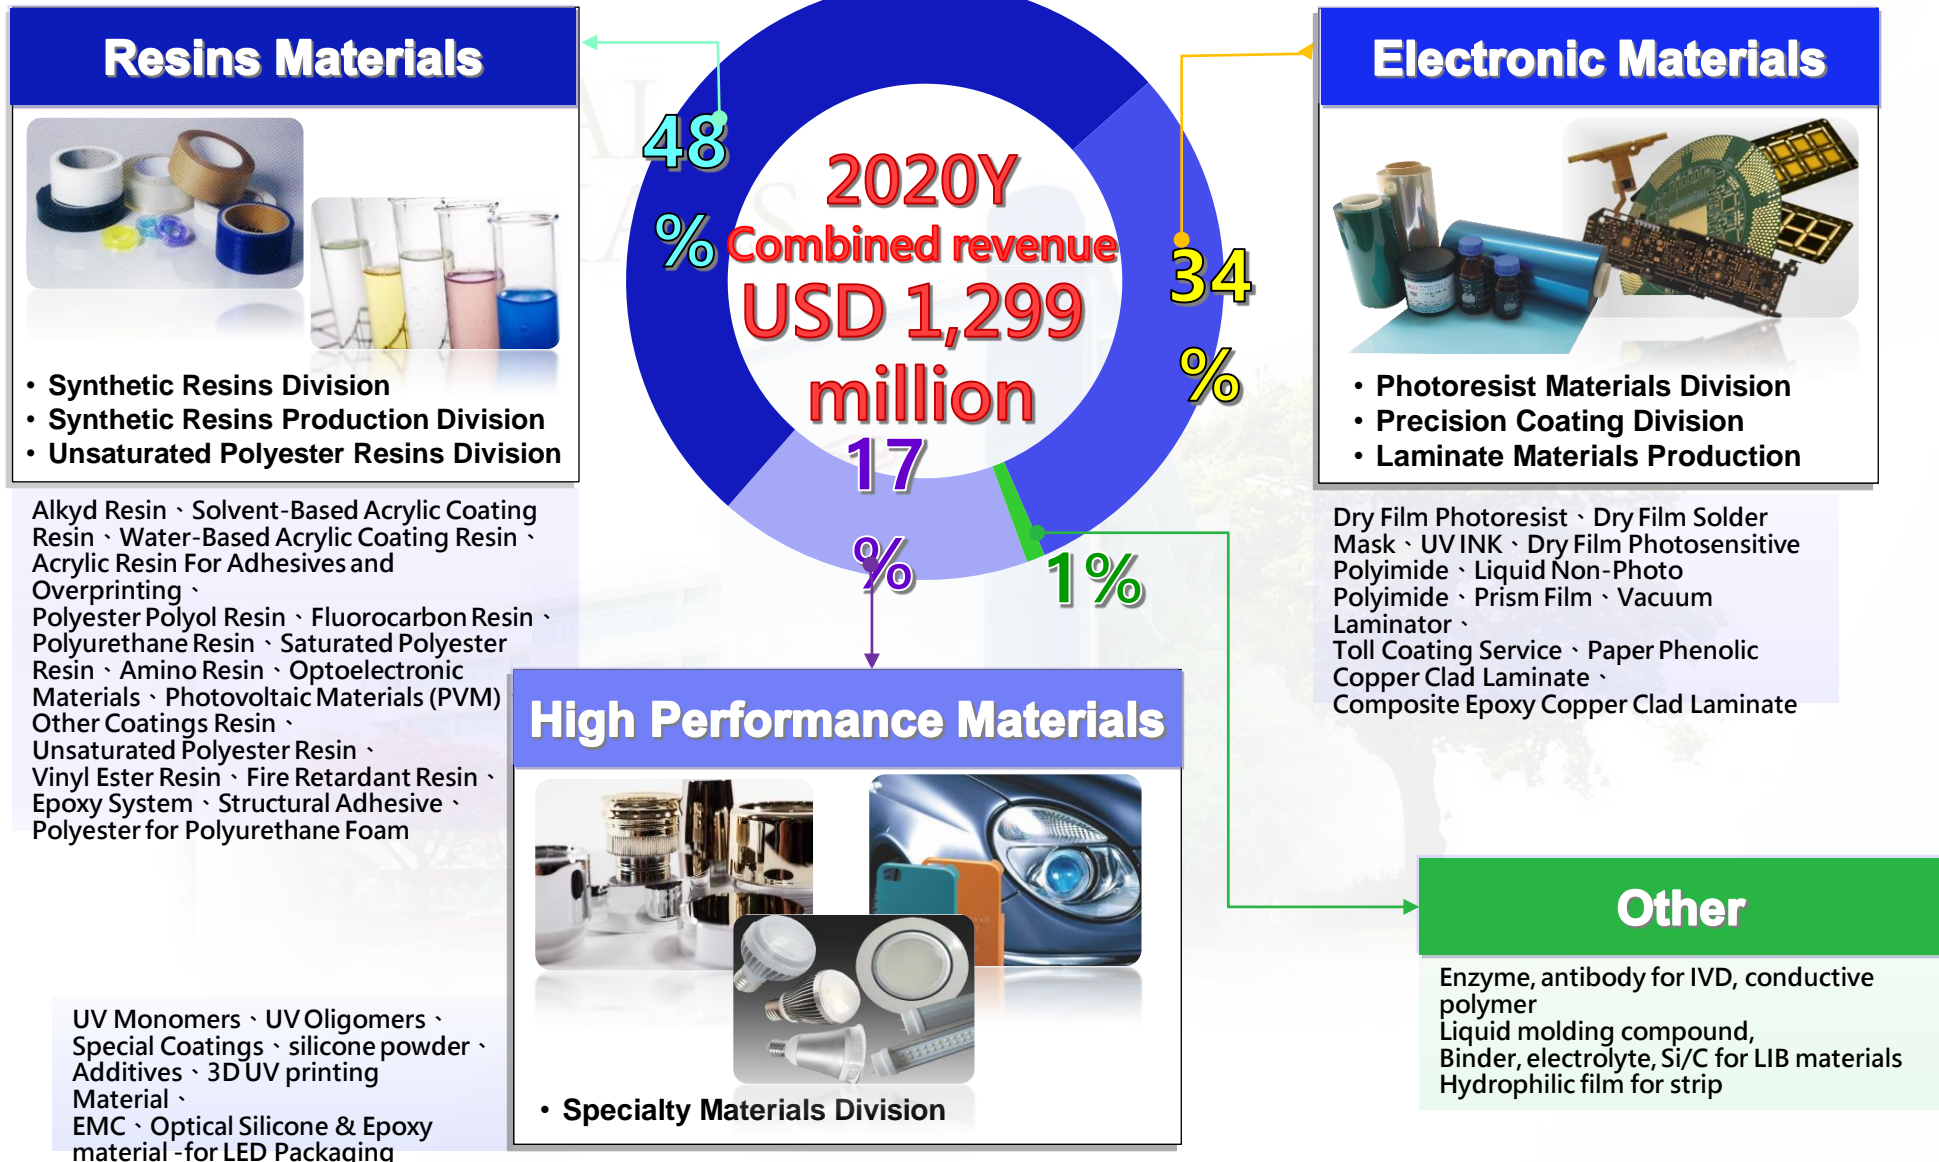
Resins Materials

• Synthetic Resins Division
• Synthetic Resins Production Division
• Unsaturated Polyester Resins Division

Alkyd Resin、Solvent-Based Acrylic Coating Resin、Water-Based Acrylic Coating Resin、Acrylic Resin For Adhesives and Overprinting、
Polyester Polyol Resin、Fluorocarbon Resin、Polyurethane Resin、Saturated Polyester Resin、Amino Resin、Optoelectronic Materials、Photovoltaic Materials (PVM)
Other Coatings Resin、
Unsaturated Polyester Resin、
Vinyl Ester Resin、Fire Retardant Resin、Epoxy System、Structural Adhesive、Polyester for Polyurethane Foam

48%

2020Y
Combined revenue
USD 1,299 million

34%

17%

1%

Electronic Materials

• Photoresist Materials Division
• Precision Coating Division
• Laminate Materials Production

Dry Film Photoresist、Dry Film Solder Mask、UV INK、Dry Film Photosensitive Polyimide、Liquid Non-Photo Polyimide、Prism Film、Vacuum Laminator、
Toll Coating Service、Paper Phenolic Copper Clad Laminate、
Composite Epoxy Copper Clad Laminate

High Performance Materials

• Specialty Materials Division

UV Monomers、UV Oligomers、Special Coatings、silicone powder、Additives、3D UV printing Material、
EMC、Optical Silicone & Epoxy material -for LED Packaging

Other

Enzyme, antibody for IVD, conductive polymer
Liquid molding compound,
Binder, electrolyte, Si/C for LIB materials
Hydrophilic film for strip